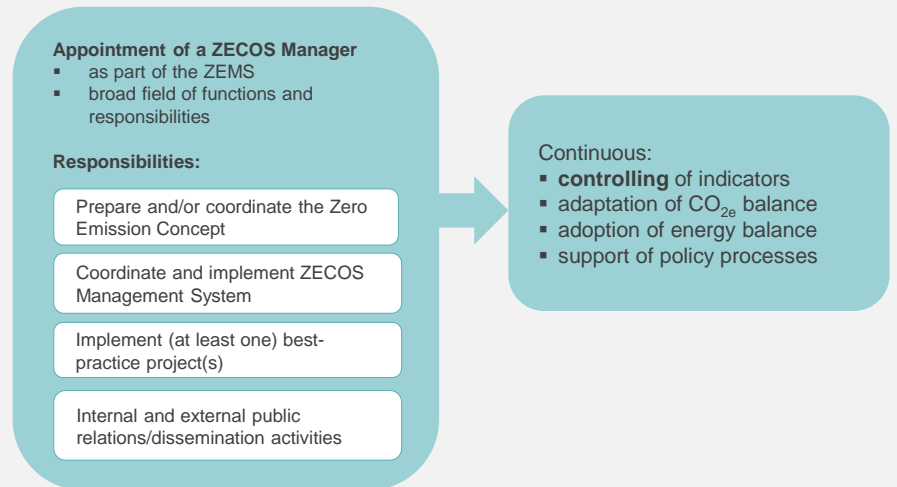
**Appointment of a ZECOS Manager**

- as part of the ZEMS
- broad field of functions and responsibilities

**Responsibilities:**

Prepare and/or coordinate the Zero Emission Concept

Coordinate and implement ZECOS Management System

Implement (at least one) best-practice project(s)

Internal and external public relations/dissemination activities

Continuous:

- **controlling** of indicators
- adaptation of $CO_{2e}$ balance
- adoption of energy balance
- support of policy processes